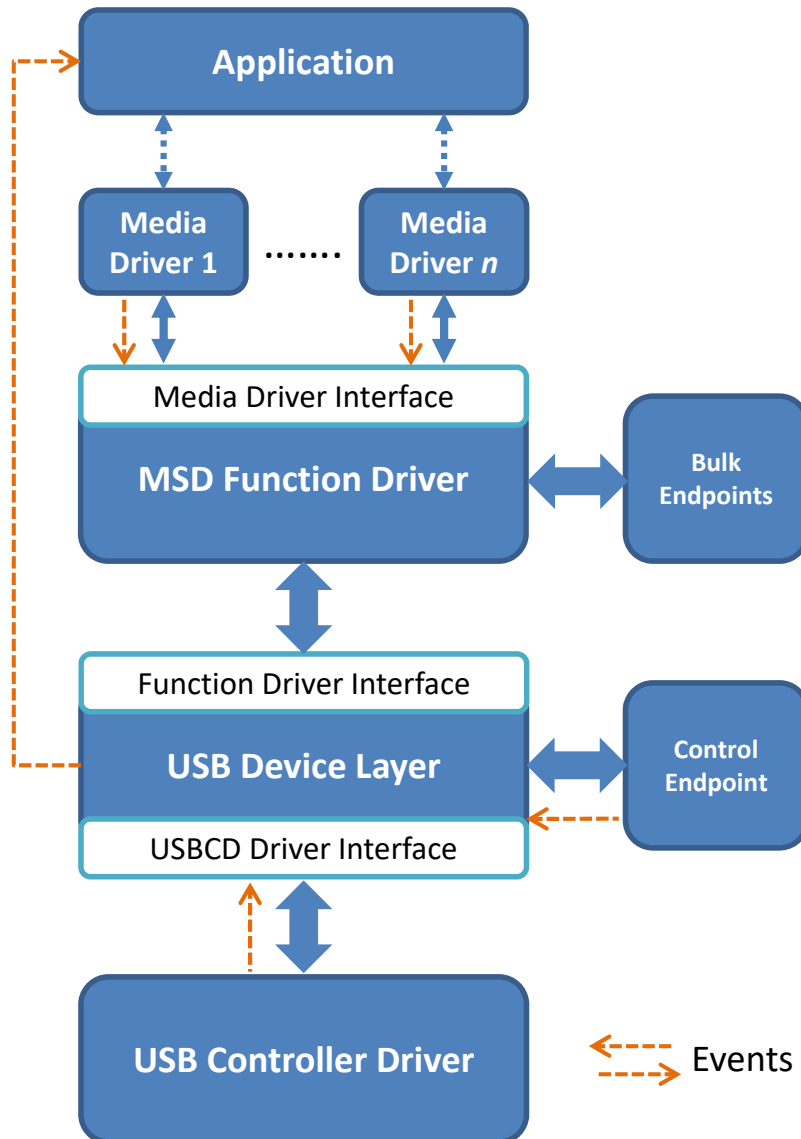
Application

Media Driver 1

.......

Media Driver *n*

Media Driver Interface

MSD Function Driver

Bulk Endpoints

Function Driver Interface

USB Device Layer

Control Endpoint

USBCD Driver Interface

USB Controller Driver

Events